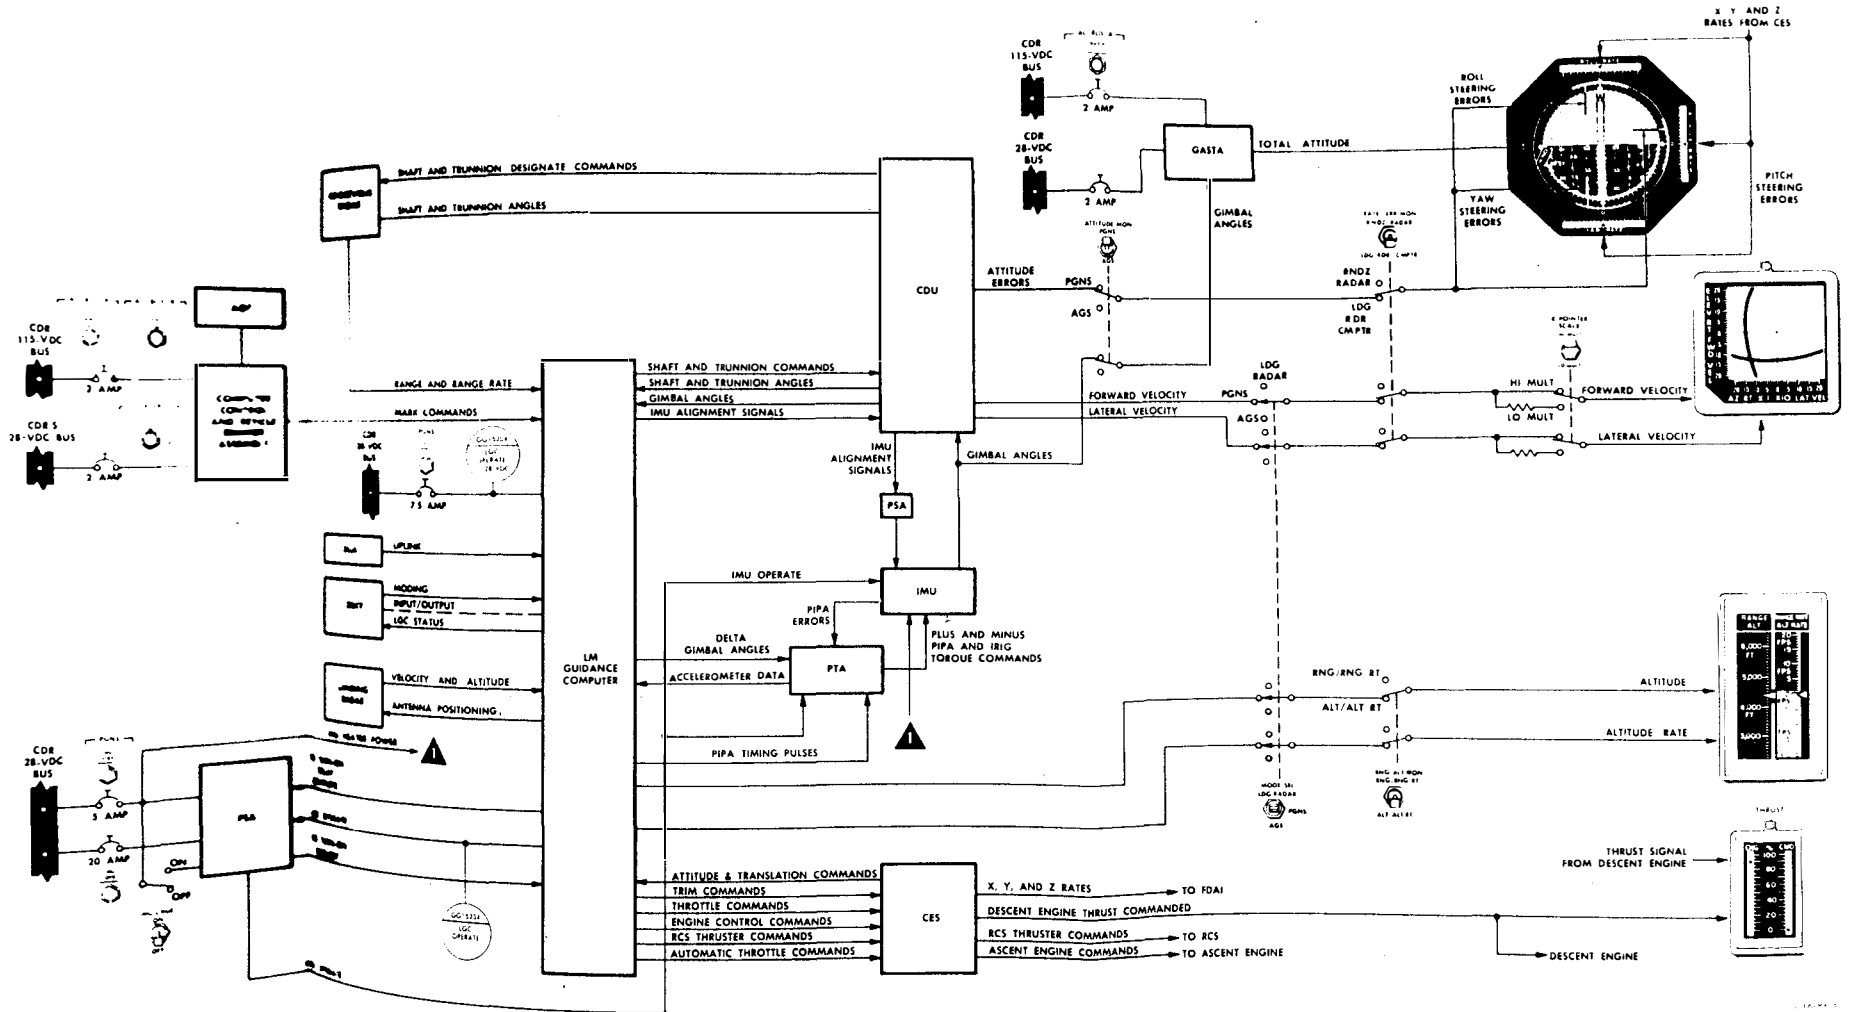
X, Y, AND Z RATES FROM CES

CDR 115-VDC BUS

2 AMP

CDR 28-VDC BUS

2 AMP

GASTA

TOTAL ATTITUDE

ROLL STEERING ERRORS

YAW STEERING ERRORS

PITCH STEERING ERRORS

GIMBAL ANGLES

SHAFT AND TRUNNION DESIGNATE COMMANDS

SHAFT AND TRUNNION ANGLES

CDU

ATTITUDE ERRORS

PGNS

AGS

RNDZ RADAR

LDG RDR CMPTR

CDR 115-VDC BUS

2 AMP

CDR 28-VDC BUS

2 AMP

RANGE AND RANGE RATE

MARK COMMANDS

SHAFT AND TRUNNION COMMANDS

SHAFT AND TRUNNION ANGLES

GIMBAL ANGLES

IMU ALIGNMENT SIGNALS

LDG RADAR

FORWARD VELOCITY

LATERAL VELOCITY

PGNS

AGS

HI MULT

LO MULT

FORWARD VELOCITY

LATERAL VELOCITY

IMU ALIGNMENT SIGNALS

GIMBAL ANGLES

CDR 28 VDC BUS

7.5 AMP

PSA

UPLINK

MODING

INPUT/OUTPUT

LGC STATUS

IMU OPERATE

IMU

PIPA ERRORS

DELTA GIMBAL ANGLES

PTA

PLUS AND MINUS PIPA AND IRIG TORQUE COMMANDS

LM GUIDANCE COMPUTER

ACCELEROMETER DATA

VELOCITY AND ALTITUDE

ANTENNA POSITIONING

PIPA TIMING PULSES

RNG/RNG RT

ALT/ALT RT

ALTITUDE

ALTITUDE RATE

CDR 28-VDC BUS

5 AMP

20 AMP

PSA

ON

OFF

ATTITUDE & TRANSLATION COMMANDS

TRIM COMMANDS

THROTTLE COMMANDS

ENGINE CONTROL COMMANDS

RCS THRUSTER COMMANDS

AUTOMATIC THROTTLE COMMANDS

CES

X, Y, AND Z RATES

TO FDAI

DESCENT ENGINE THRUST COMMANDED

RCS THRUSTER COMMANDS

TO RCS

ASCENT ENGINE COMMANDS

TO ASCENT ENGINE

THRUST SIGNAL FROM DESCENT ENGINE

DESCENT ENGINE

THRUST